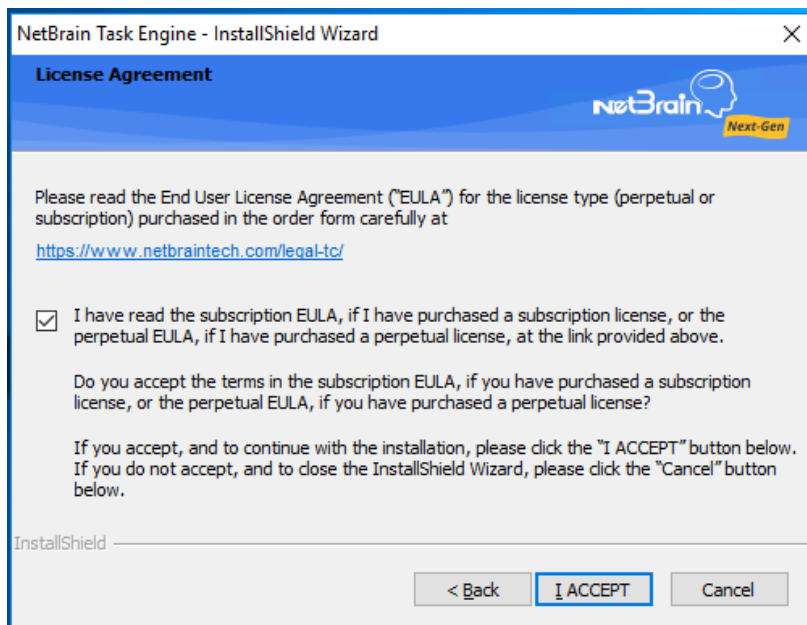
NetBrain Task Engine - InstallShield Wizard

License Agreement

NetBrain Next-Gen

Please read the End User License Agreement ("EULA") for the license type (perpetual or subscription) purchased in the order form carefully at

https://www.netbraintech.com/legal-tc/

I have read the subscription EULA, if I have purchased a subscription license, or the perpetual EULA, if I have purchased a perpetual license, at the link provided above.

Do you accept the terms in the subscription EULA, if you have purchased a subscription license, or the perpetual EULA, if you have purchased a perpetual license?

If you accept, and to continue with the installation, please click the "I ACCEPT" button below. If you do not accept, and to close the InstallShield Wizard, please click the "Cancel" button below.

InstallShield

< Back

I ACCEPT

Cancel